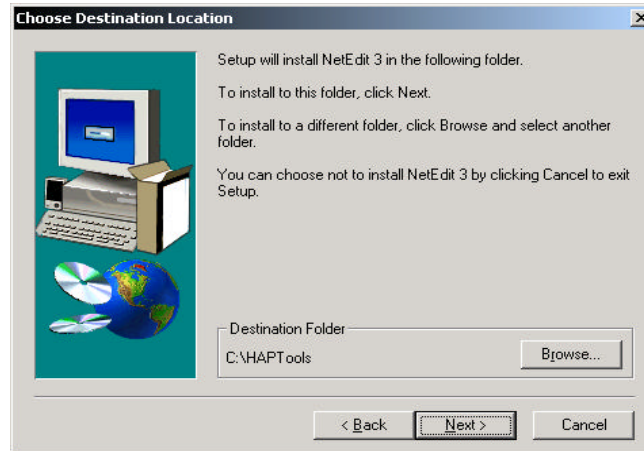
Choose Destination Location

Setup will install NetEdit 3 in the following folder.

To install to this folder, click Next.

To install to a different folder, click Browse and select another folder.

You can choose not to install NetEdit 3 by clicking Cancel to exit Setup.

Destination Folder

C:\HAPTools

Browse...

< Back

Next >

Cancel